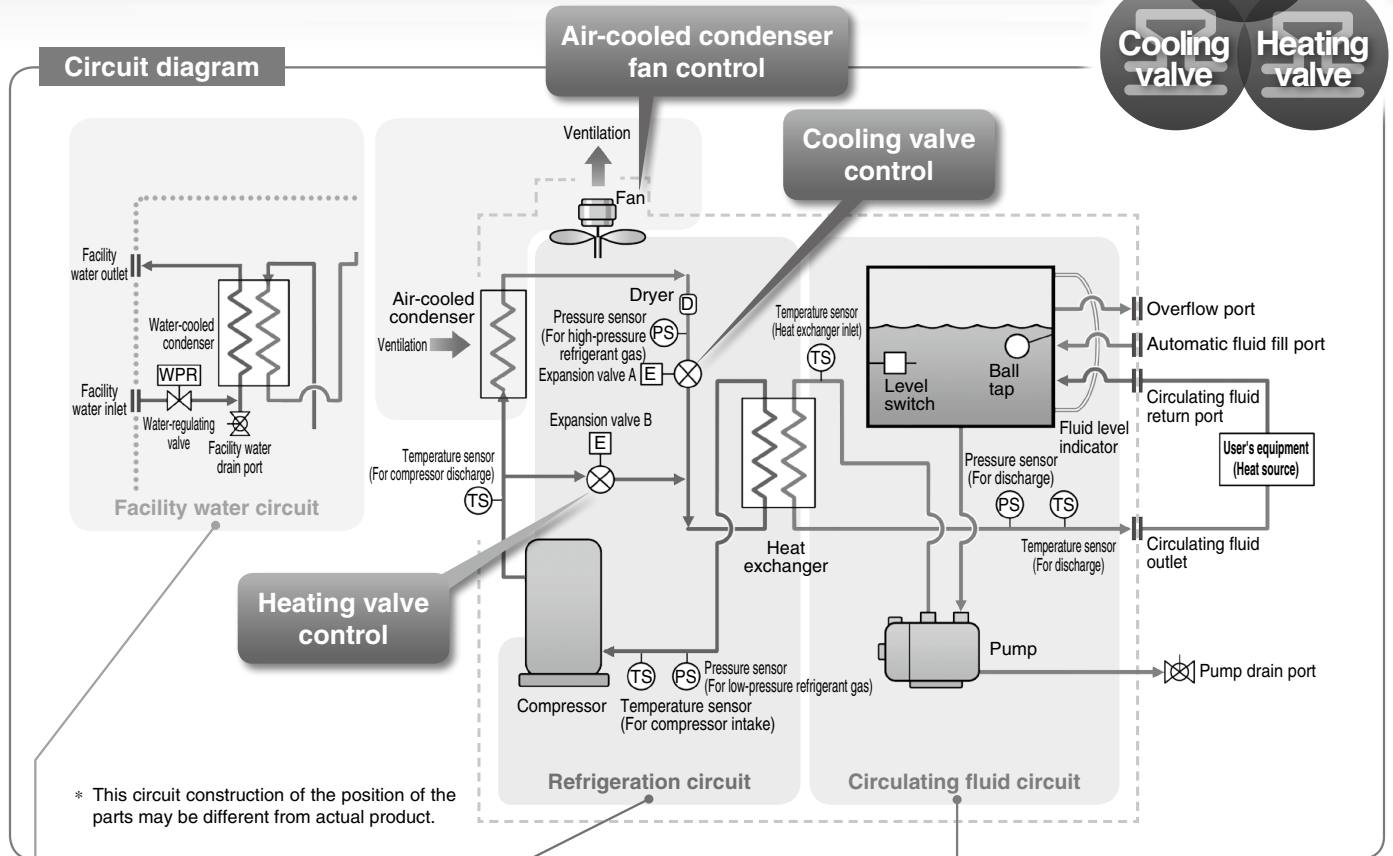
Cooling valve
Heating valve

Circuit diagram

Air-cooled condenser fan control

Ventilation

Fan

Cooling valve control

Facility water outlet

Water-cooled condenser

Facility water inlet

WPR

Water-regulating valve

Facility water drain port

Facility water circuit

Air-cooled condenser

Ventilation

Dryer

D

Pressure sensor (For high-pressure refrigerant gas)

PS

Expansion valve A

E

Expansion valve B

E

Temperature sensor (For compressor discharge)

TS

Temperature sensor (Heat exchanger inlet)

TS

Heat exchanger

Level switch

Ball tap

Fluid level indicator

Overflow port

Automatic fluid fill port

Circulating fluid return port

User's equipment (Heat source)

Pressure sensor (For discharge)

PS

TS

Temperature sensor (For discharge)

Circulating fluid outlet

Heating valve control

Compressor

TS

PS

Pressure sensor (For low-pressure refrigerant gas)

Temperature sensor (For compressor intake)

Pump

Pump drain port

* This circuit construction of the position of the parts may be different from actual product.

Refrigeration circuit

Circulating fluid circuit